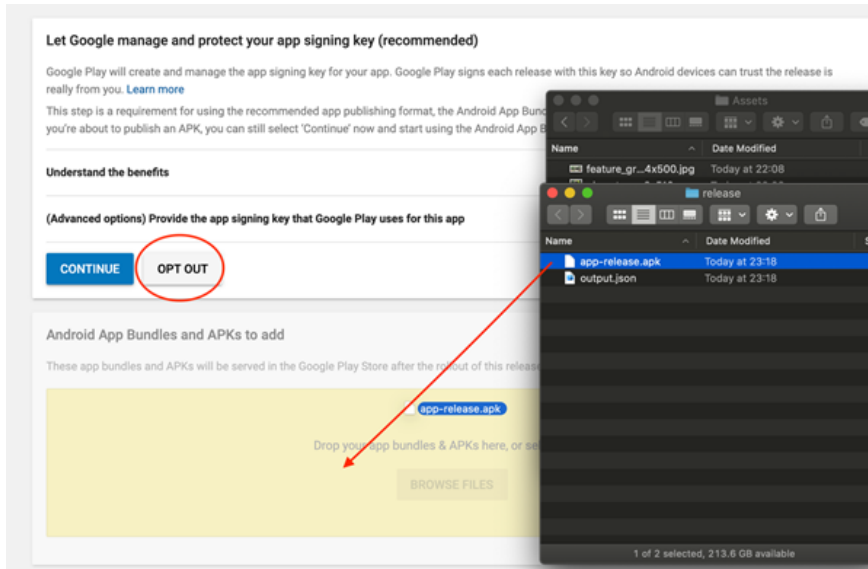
Let Google manage and protect your app signing key (recommended)

Google Play will create and manage the app signing key for your app. Google Play signs each release with this key so Android devices can trust the release is really from you. Learn more

This step is a requirement for using the recommended app publishing format, the Android App Bund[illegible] you're about to publish an APK, you can still select 'Continue' now and start using the Android App B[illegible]

Understand the benefits

(Advanced options) Provide the app signing key that Google Play uses for this app

CONTINUE

OPT OUT

Android App Bundles and APKs to add

These app bundles and APKs will be served in the Google Play Store after the rollout of this releas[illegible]

app-release.apk

Drop your app bundles & APKs here, or se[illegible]

BROWSE FILES

Assets

Name

Date Modified

feature_gr...4x500.jpg

Today at 22:08

release

Name

Date Modified

app-release.apk

Today at 23:18

output.json

Today at 23:18

1 of 2 selected, 213.6 GB available